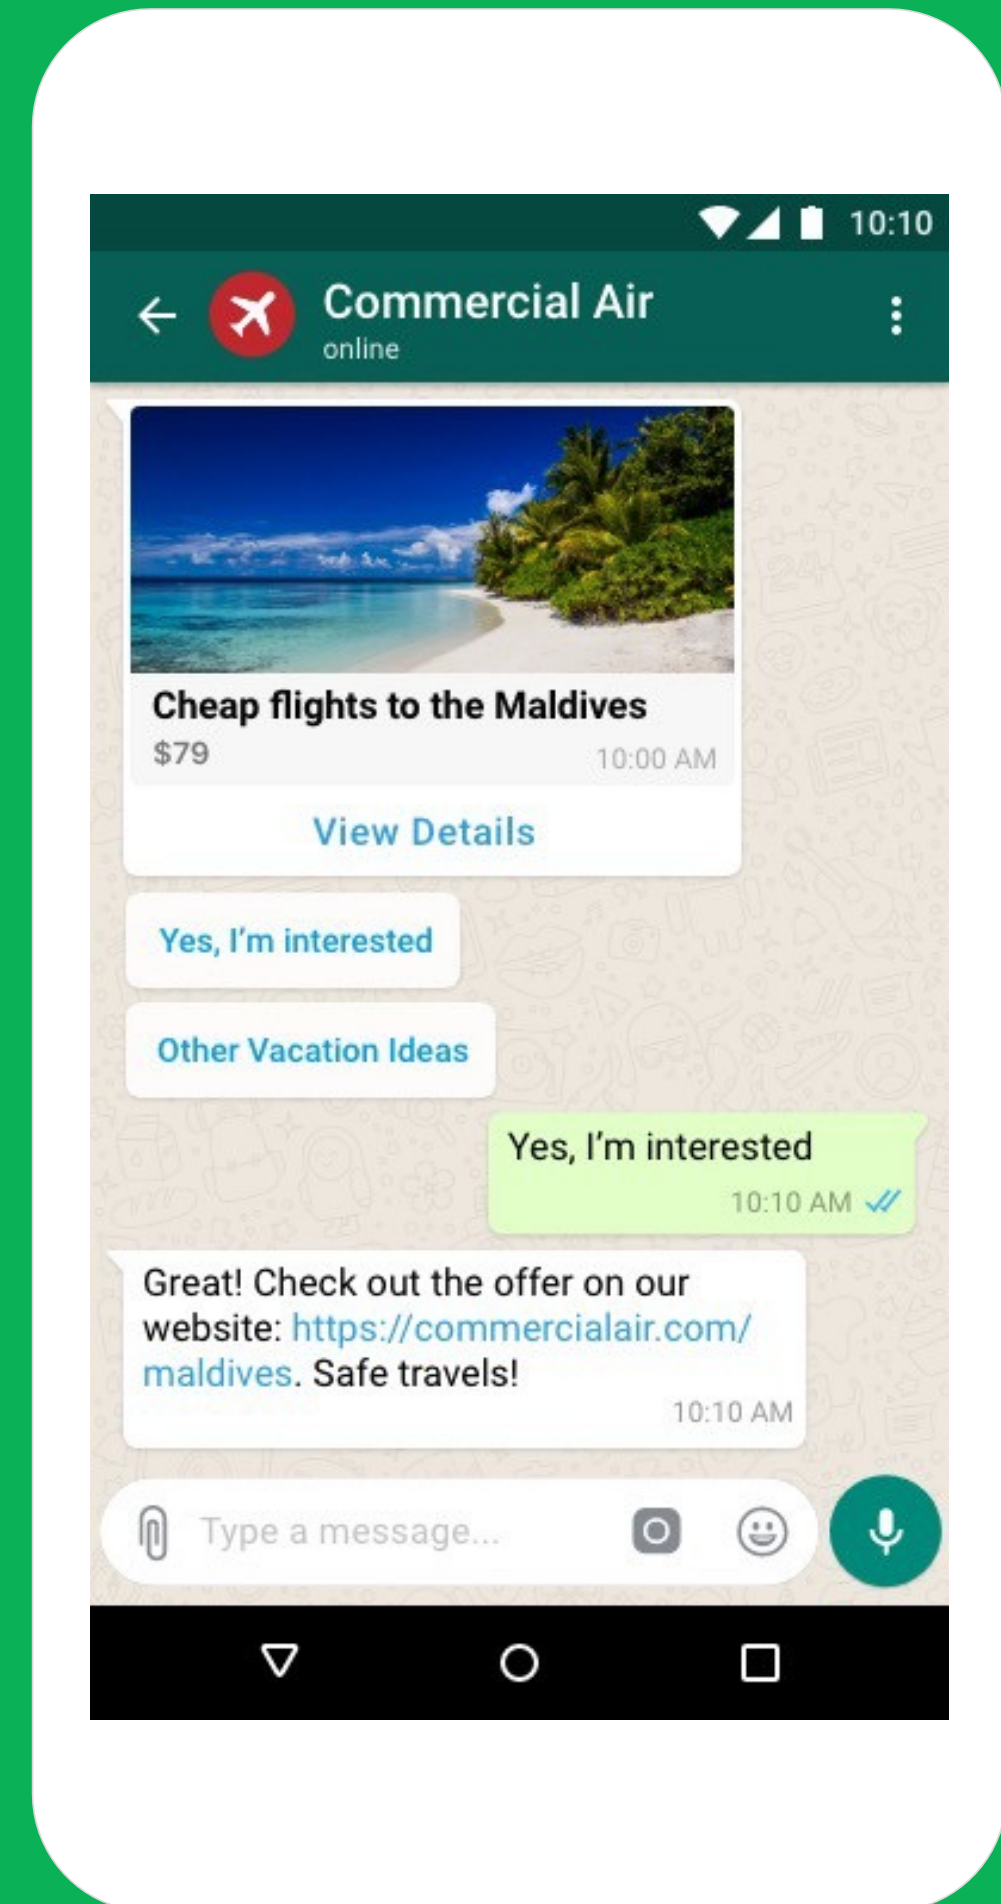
10:10

Commercial Air
online

Cheap flights to the Maldives
$79
10:00 AM

View Details

Yes, I'm interested

Other Vacation Ideas

Yes, I'm interested
10:10 AM

Great! Check out the offer on our website: https://commercialair.com/maldives. Safe travels!
10:10 AM

Type a message...